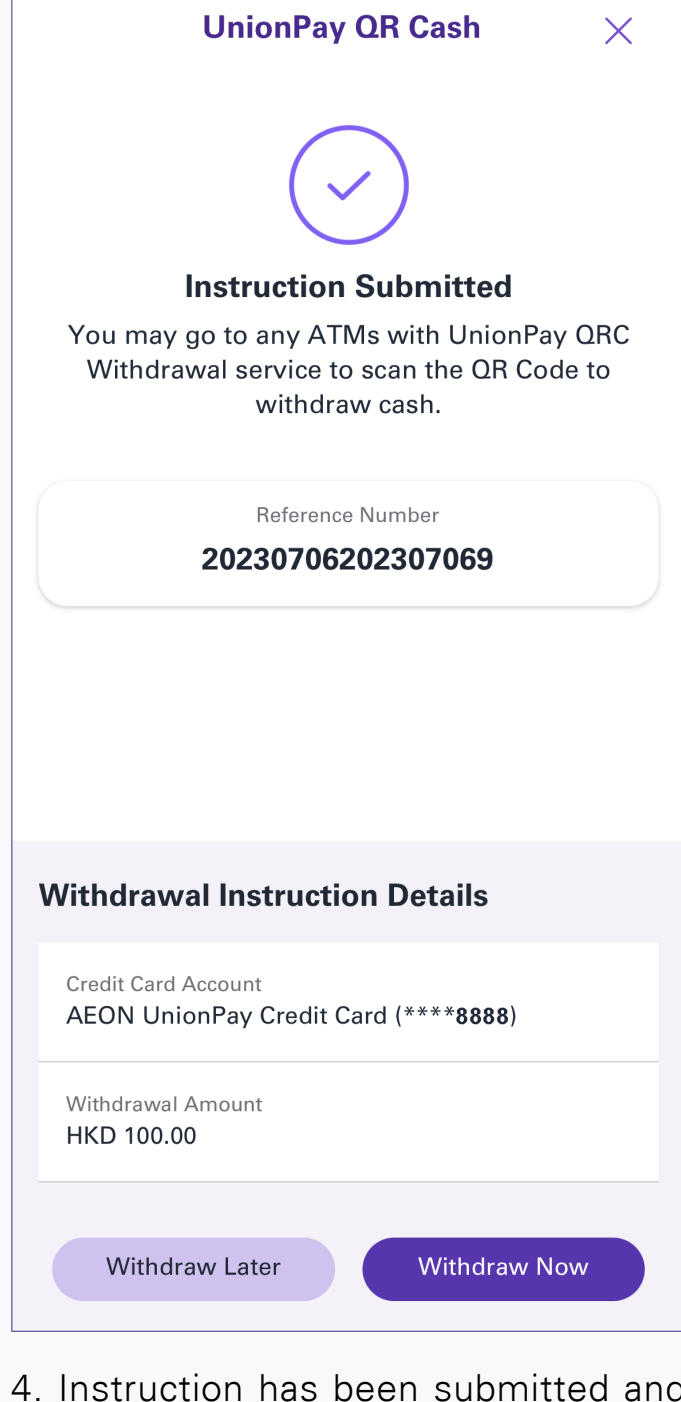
UnionPay QR Cash

Instruction Submitted

You may go to any ATMs with UnionPay QRC Withdrawal service to scan the QR Code to withdraw cash.

Reference Number
20230706202307069

Withdrawal Instruction Details

Credit Card Account
AEON UnionPay Credit Card (****8888)

Withdrawal Amount
HKD 100.00

Withdraw Later

Withdraw Now

4. Instruction has been submitted anc